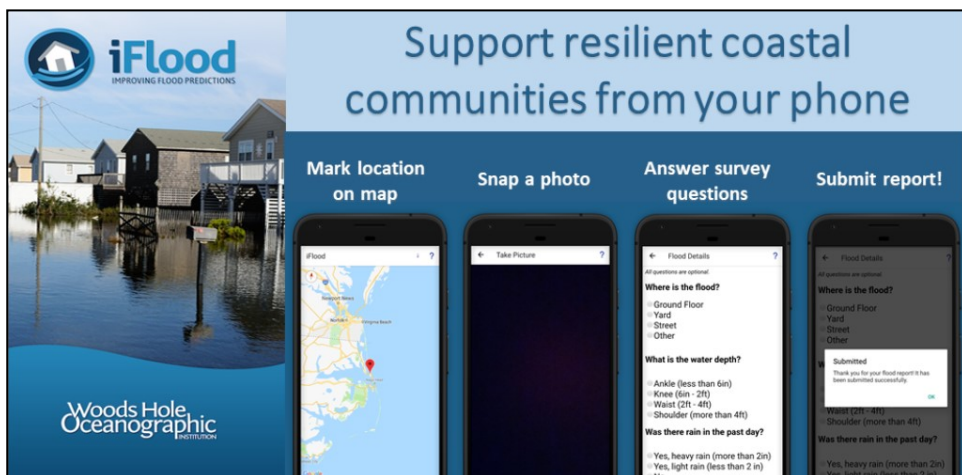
iFlood
IMPROVING FLOOD PREDICTIONS

Support resilient coastal communities from your phone

Woods Hole Oceanographic INSTITUTION

Mark location on map

Snap a photo

Answer survey questions

Submit report!

iFlood
?
Newport News
Norfolk
Virginia Beach

Take Picture
?

Flood Details
?
All questions are optional
Where is the flood?
Ground Floor
Yard
Street
Other
What is the water depth?
Ankle (less than 6in)
Knee (6in - 2ft)
Waist (2ft - 4ft)
Shoulder (more than 4ft)
Was there rain in the past day?
Yes, heavy rain (more than 2in)
Yes, light rain (less than 2 in)

Flood Details
?
All questions are optional
Where is the flood?
Ground Floor
Yard
Street
Other
Submitted
Thank you for your flood report! It has been submitted successfully.
OK
Waist (2ft - 4ft)
Shoulder (more than 4ft)
Was there rain in the past day?
Yes, heavy rain (more than 2in)
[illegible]